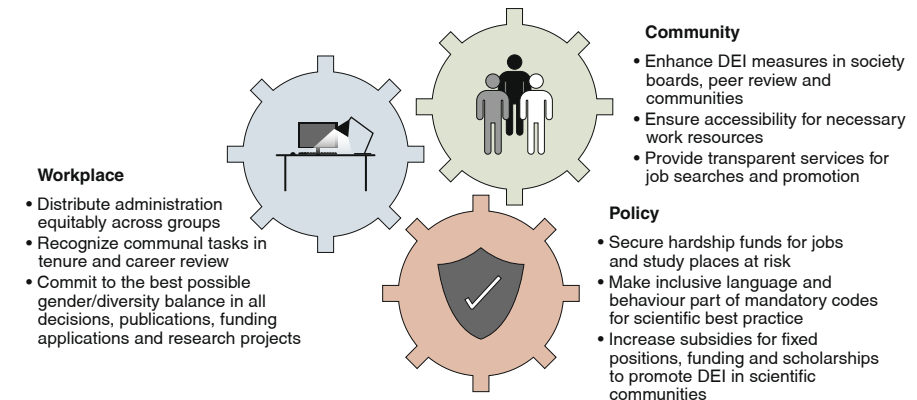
Community

• Enhance DEI measures in society boards, peer review and communities
• Ensure accessibility for necessary work resources
• Provide transparent services for job searches and promotion

Workplace

• Distribute administration equitably across groups
• Recognize communal tasks in tenure and career review
• Commit to the best possible gender/diversity balance in all decisions, publications, funding applications and research projects

Policy

• Secure hardship funds for jobs and study places at risk
• Make inclusive language and behaviour part of mandatory codes for scientific best practice
• Increase subsidies for fixed positions, funding and scholarships to promote DEI in scientific communities